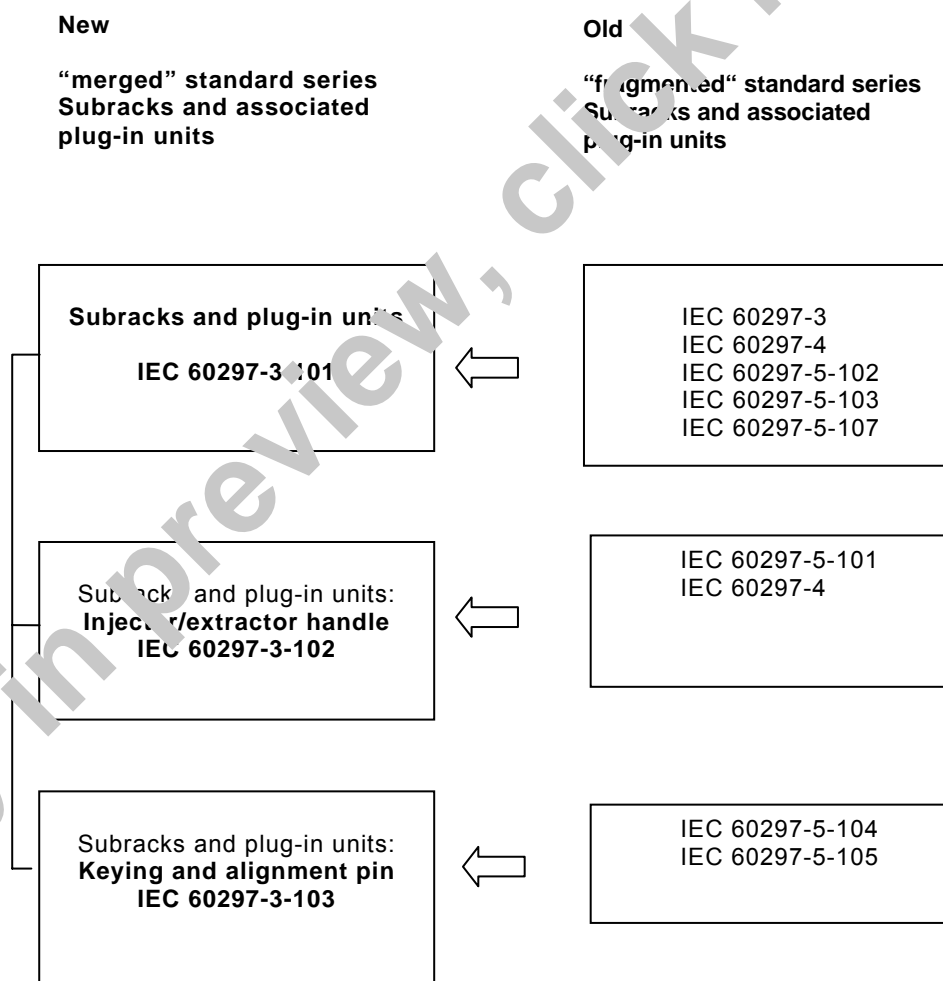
New

“merged” standard series Subracks and associated plug-in units

Old

“fragmented“ standard series Subracks and associated plug-in units

Subracks and plug-in units

IEC 60297-3-101

IEC 60297-3
IEC 60297-4
IEC 60297-5-102
IEC 60297-5-103
IEC 60297-5-107

Subracks and plug-in units:
**Injector/extractor handle**
**IEC 60297-3-102**

IEC 60297-5-101
IEC 60297-4

Subracks and plug-in units:
**Keying and alignment pin**
**IEC 60297-3-103**

IEC 60297-5-104
IEC 60297-5-105